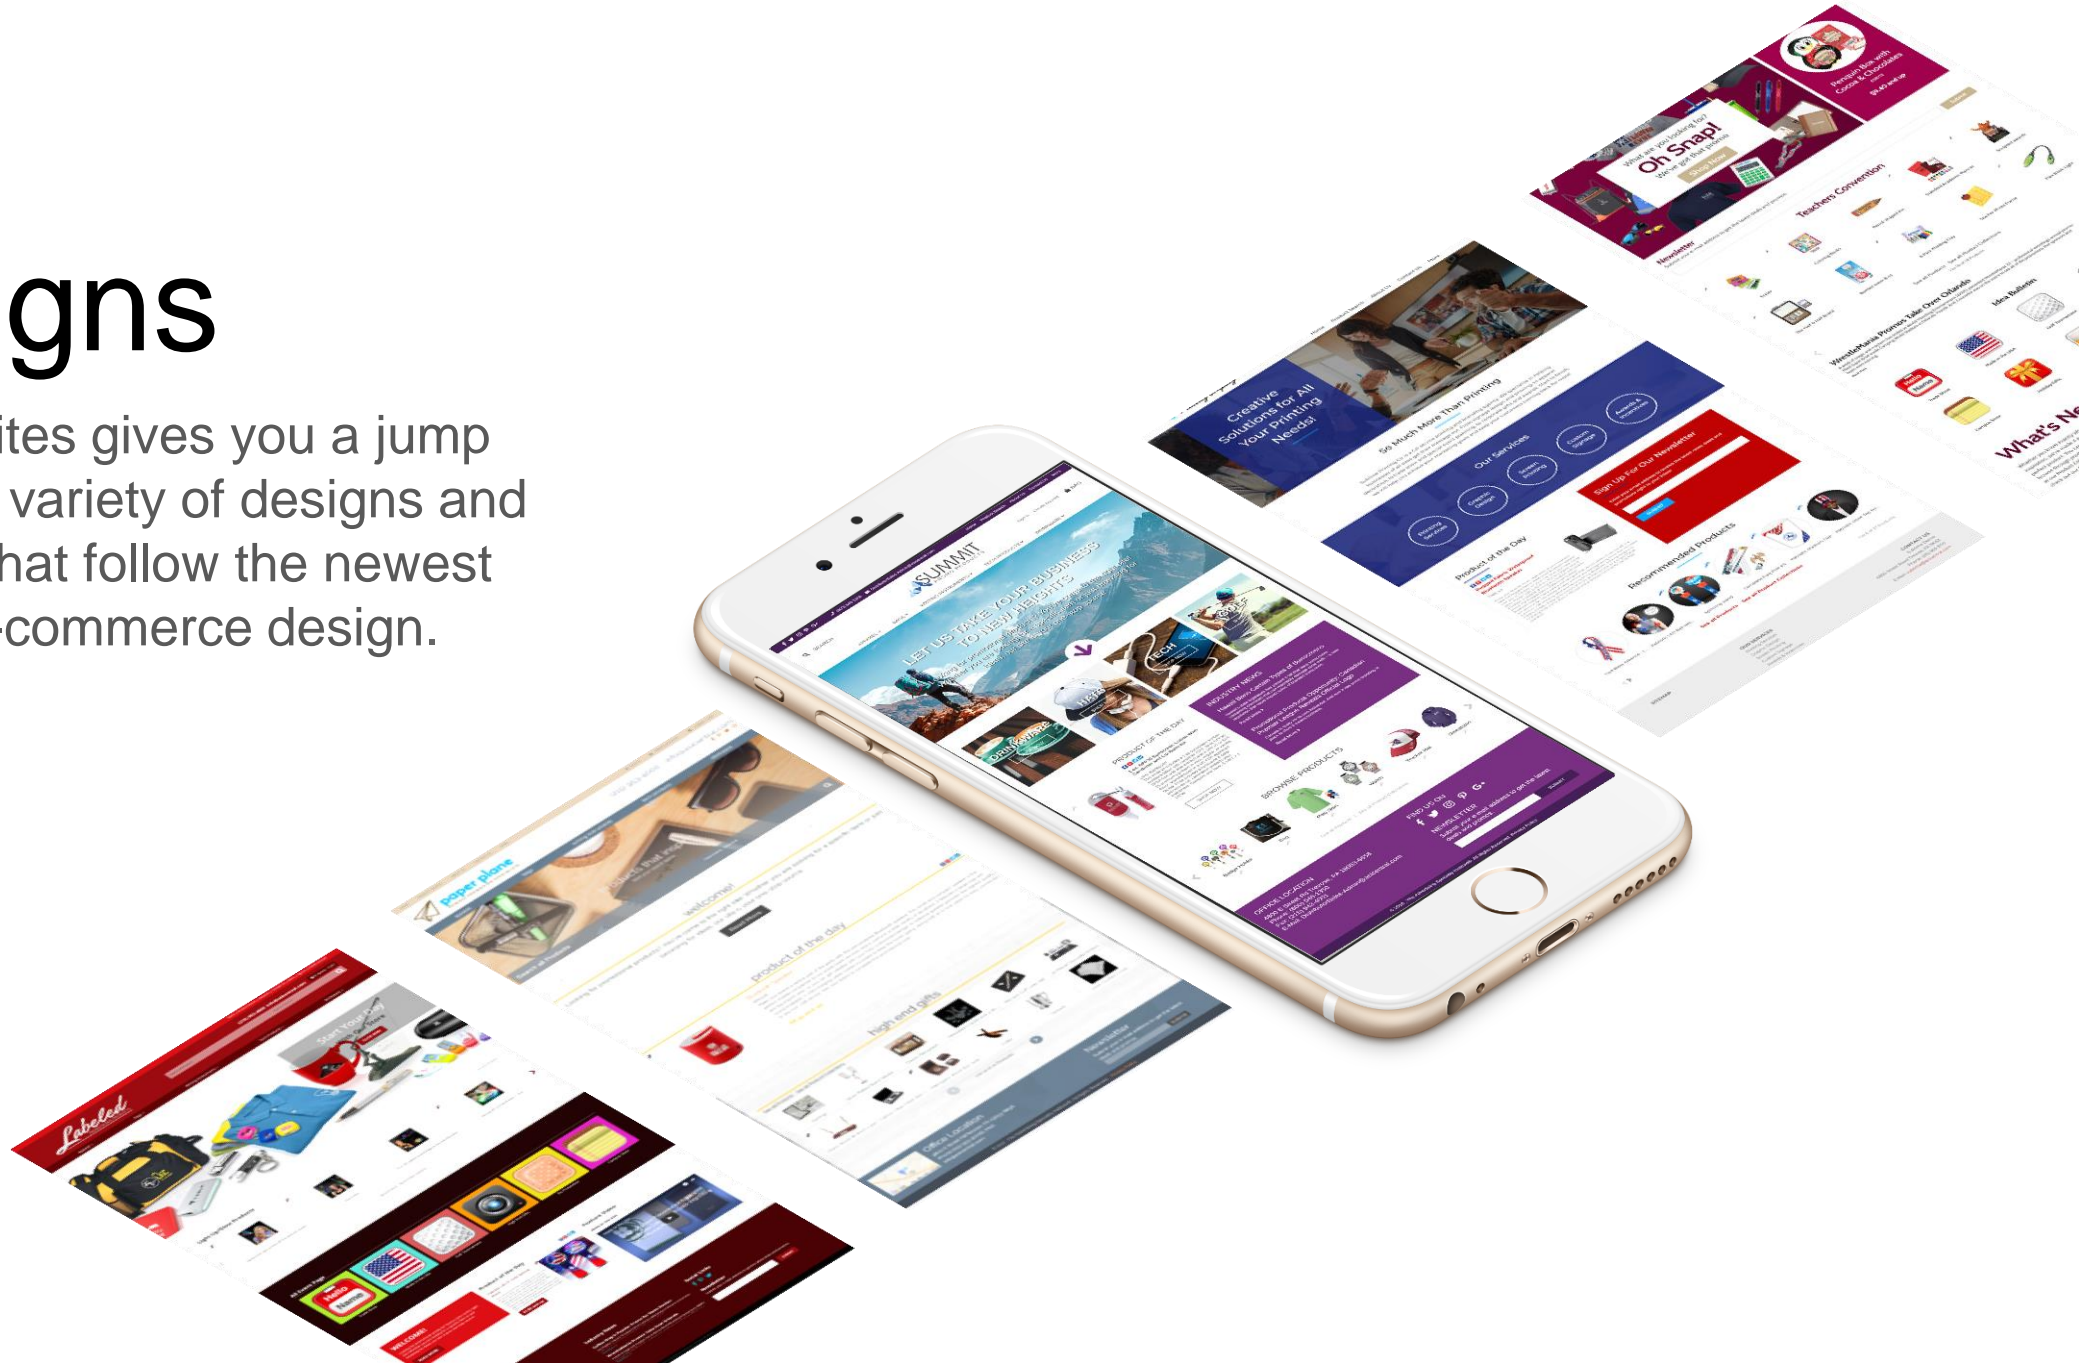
gns

ites gives you a jump variety of designs and hat follow the newest commerce design.

Oh Snap!

What are you looking for? We've got that promo

Penguin Box with Cocoa & Chocolates

Teachers Convention

WrestleMania Promos Take Over Orlando

Idea Bulletin

What's Ne

Newsletter

Creative Solutions for All Your Printing Needs!

So Much More Than Printing

Our Services

Sign Up For Our Newsletter

Product of the Day

Recommended Products

SUMMIT

LET US TAKE YOUR BUSINESS TO NEW HEIGHTS

INDUSTRY NEWS

PRODUCT OF THE DAY

BROWSE PRODUCTS

TECH

DRINKWARE

FIND US ON

NEWSLETTER

OFFICE LOCATION

paper plane

welcome!

product of the day

high end gifts

Newsletter

Office Location

Labeled

Start Your

WELCOME!